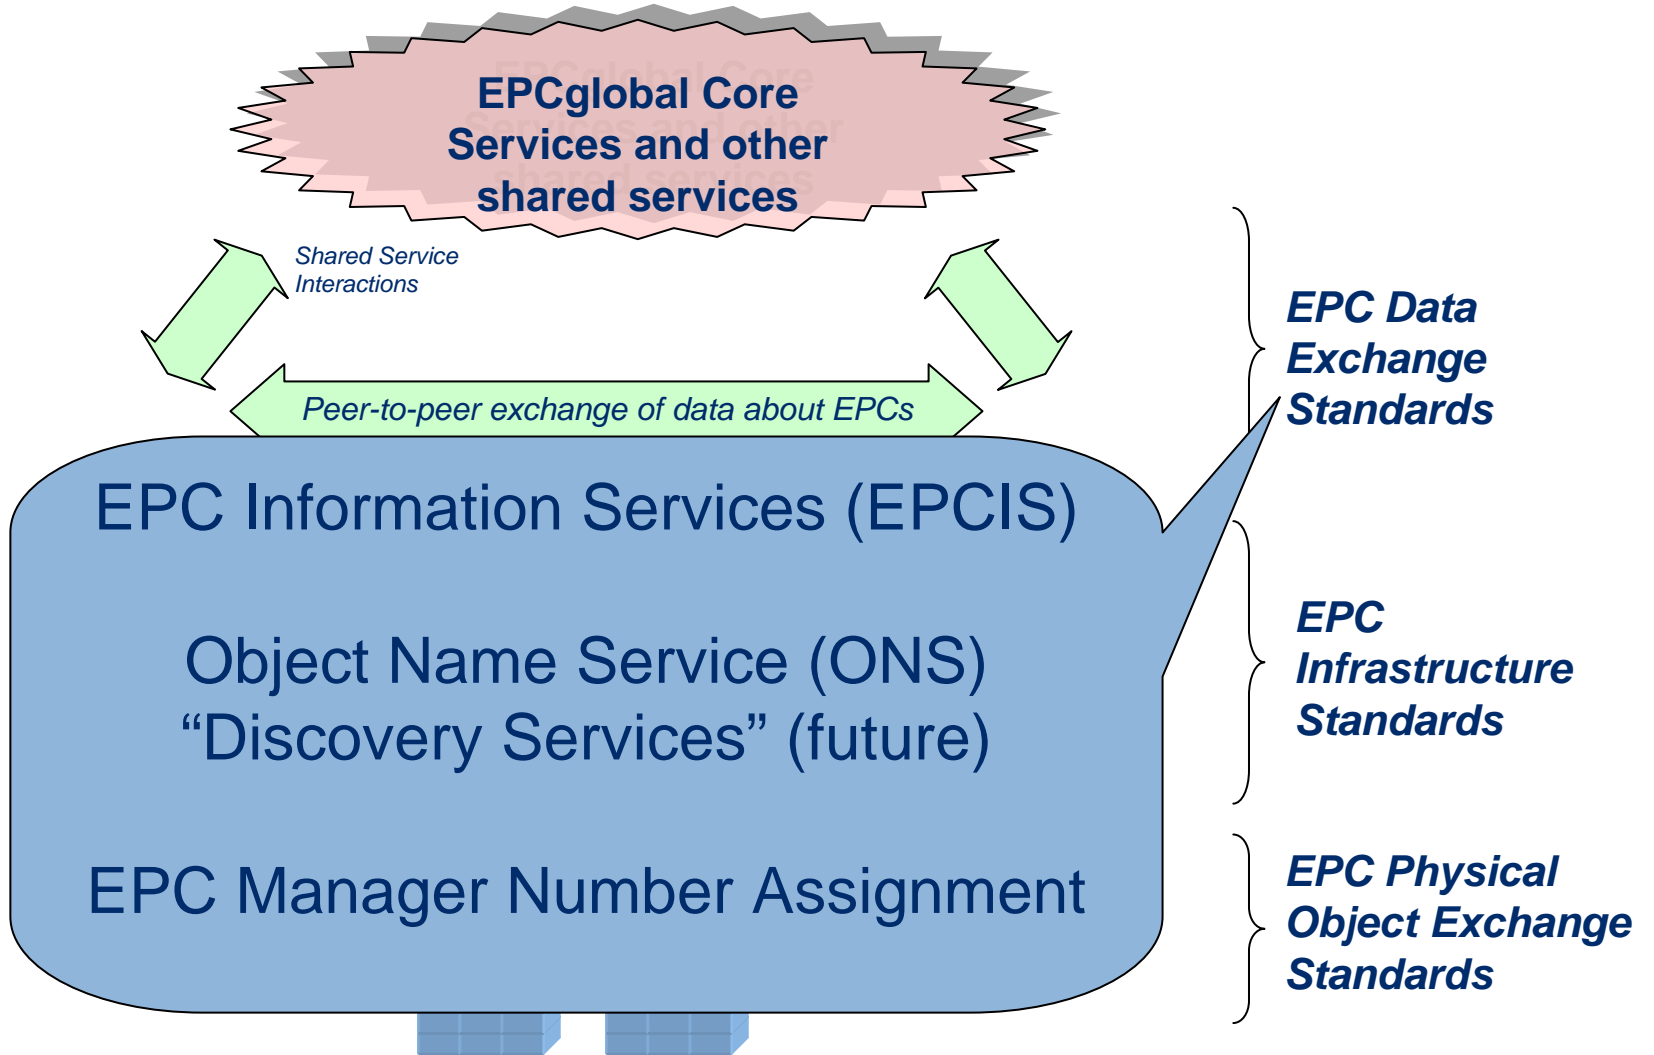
EPCglobal Core Services and other shared services

Shared Service Interactions

Peer-to-peer exchange of data about EPCs

EPC Information Services (EPCIS)

Object Name Service (ONS)
“Discovery Services” (future)

EPC Manager Number Assignment

EPC Data Exchange Standards

EPC Infrastructure Standards

EPC Physical Object Exchange Standards